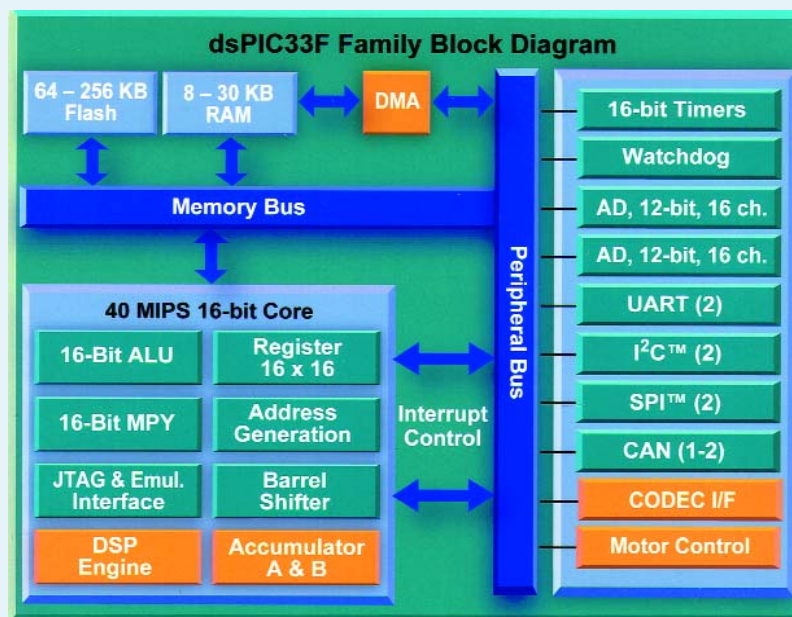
dsPIC33F Family Block Diagram

64 – 256 KB Flash

8 – 30 KB RAM

DMA

Memory Bus

40 MIPS 16-bit Core

16-Bit ALU

Register 16 x 16

16-Bit MPY

Address Generation

JTAG & Emul. Interface

Barrel Shifter

DSP Engine

Accumulator A & B

Interrupt Control

Peripheral Bus

16-bit Timers

Watchdog

AD, 12-bit, 16 ch.

AD, 12-bit, 16 ch.

UART (2)

I$^2$C™ (2)

SPI™ (2)

CAN (1-2)

CODEC I/F

Motor Control